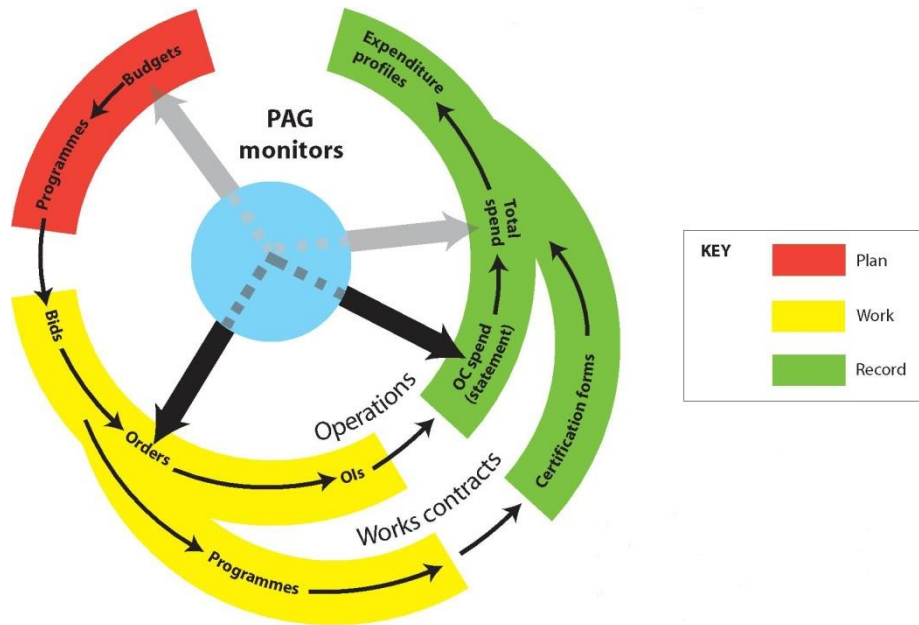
PAG monitors

Budgets

Programmes

Expenditure profiles

Total spend

OC spend (statement)

Certification forms

Bids

Orders

OIs

Operations

Programmes

Works contracts

| KEY | |
|---|---|
| | Plan |
| | Work |
| | Record |